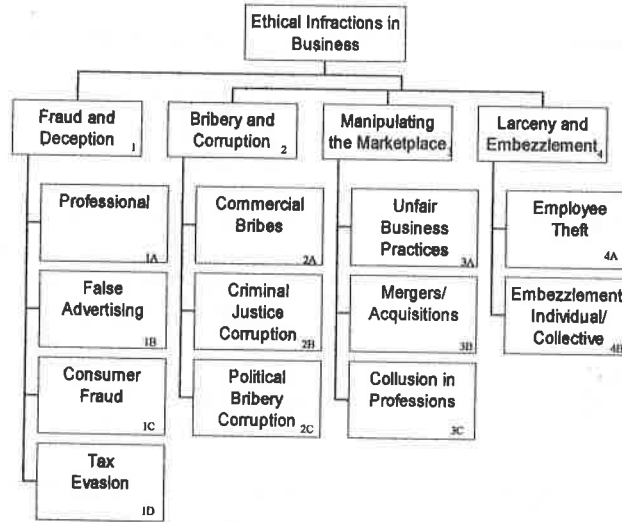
Ethical Infractions in Business

Fraud and Deception 1

Professional 1A

False Advertising 1B

Consumer Fraud 1C

Tax Evasion 1D

Bribery and Corruption 2

Commercial Bribes 2A

Criminal Justice Corruption 2B

Political Bribery Corruption 2C

Manipulating the Marketplace 3

Unfair Business Practices 3A

Mergers/ Acquisitions 3B

Collusion in Professions 3C

Larceny and Embezzlement 4

Employee Theft 4A

Embezzlement Individual/ Collective 4B